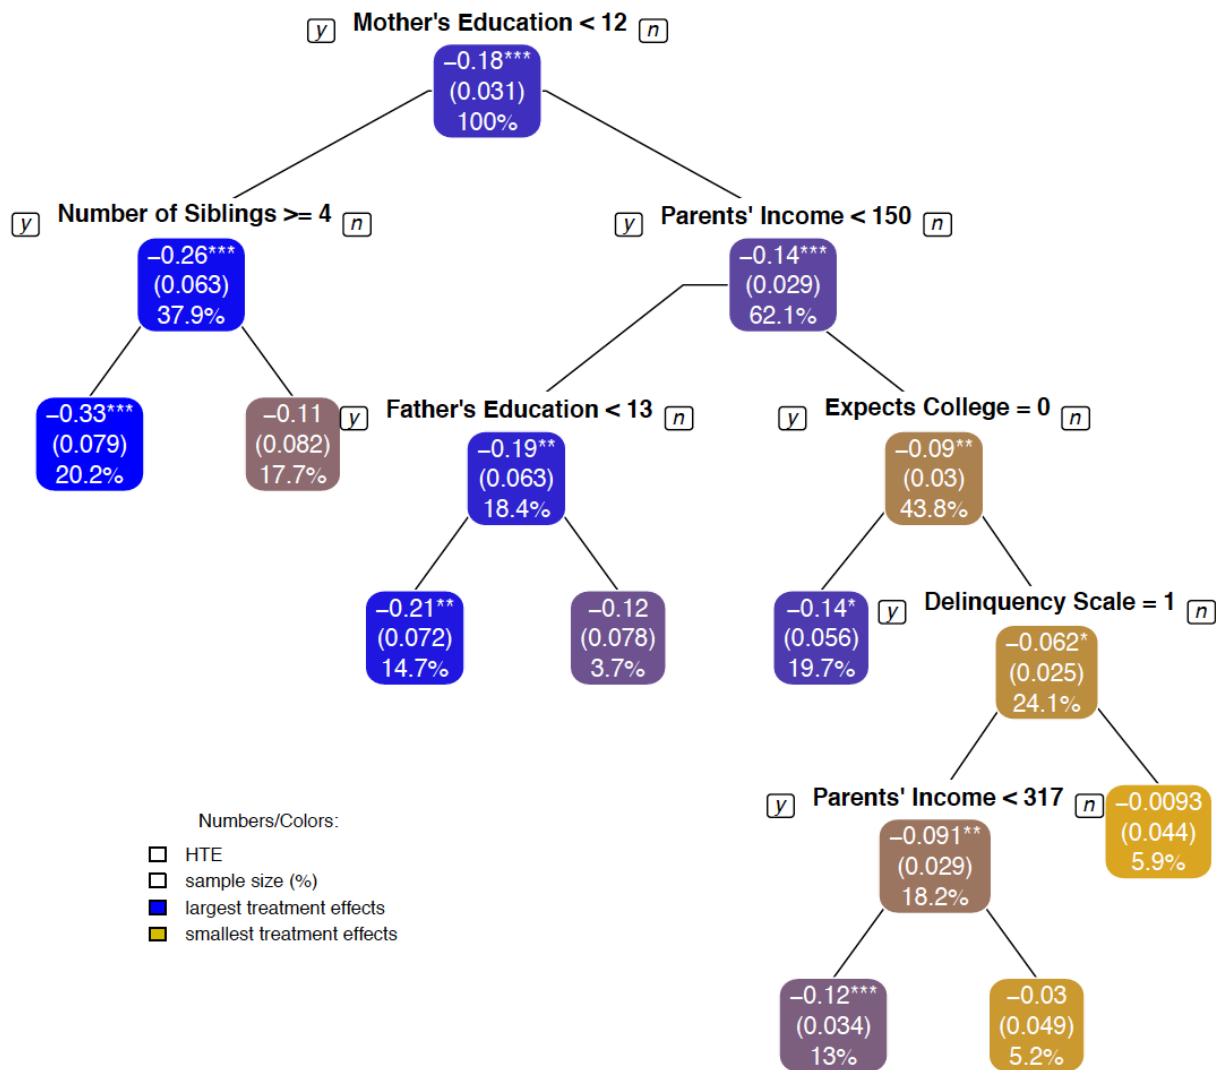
y Mother's Education < 12 n

−0.18***
(0.031)
100%

y Number of Siblings >= 4 n

−0.26***
(0.063)
37.9%

y Parents' Income < 150 n

−0.14***
(0.029)
62.1%

−0.33***
(0.079)
20.2%

−0.11
(0.082)
17.7%

y Father's Education < 13 n

−0.19**
(0.063)
18.4%

y Expects College = 0 n

−0.09**
(0.03)
43.8%

−0.21**
(0.072)
14.7%

−0.12
(0.078)
3.7%

−0.14*
(0.056)
19.7%

y Delinquency Scale = 1 n

−0.062*
(0.025)
24.1%

y Parents' Income < 317 n

−0.091**
(0.029)
18.2%

−0.0093
(0.044)
5.9%

−0.12***
(0.034)
13%

−0.03
(0.049)
5.2%

Numbers/Colors:
HTE
sample size (%)
largest treatment effects
smallest treatment effects